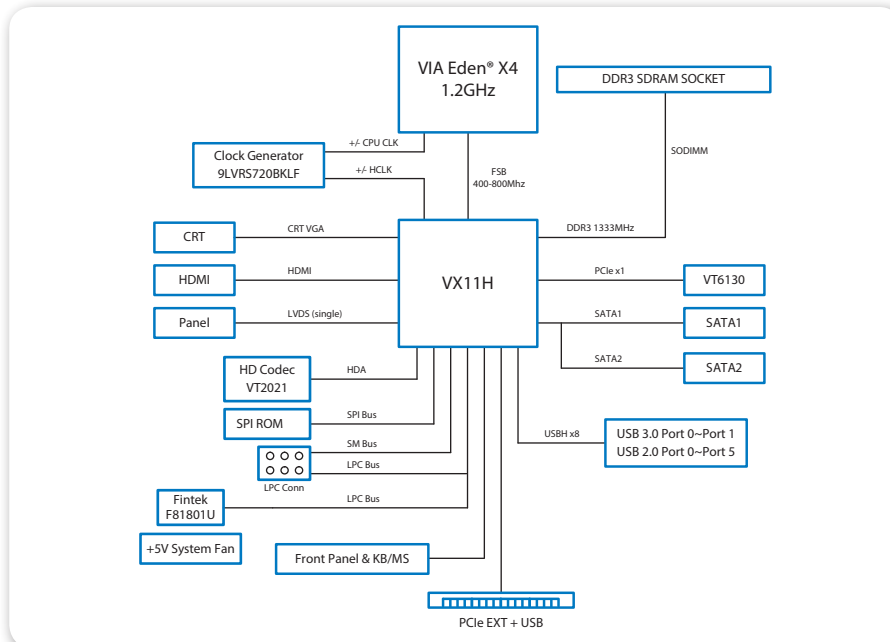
VIA Eden® X4
1.2GHz

DDR3 SDRAM SOCKET

+/- CPU CLK

Clock Generator
9LVRS720BKLF

+/- HCLK

FSB
400-800Mhz

SODIMM

CRT

CRT VGA

DDR3 1333MHz

VX11H

HDMI

HDMI

PCIe x1

VT6130

Panel

LVDS (single)

SATA1

SATA1

SATA2

SATA2

HD Codec
VT2021

HDA

SPI ROM

SPI Bus

USBH x8

USB 3.0 Port 0~Port 1
USB 2.0 Port 0~Port 5

SM Bus

LPC Bus

LPC Conn

Fintek
F81801U

LPC Bus

+5V System Fan

Front Panel & KB/MS

PCIe EXT + USB